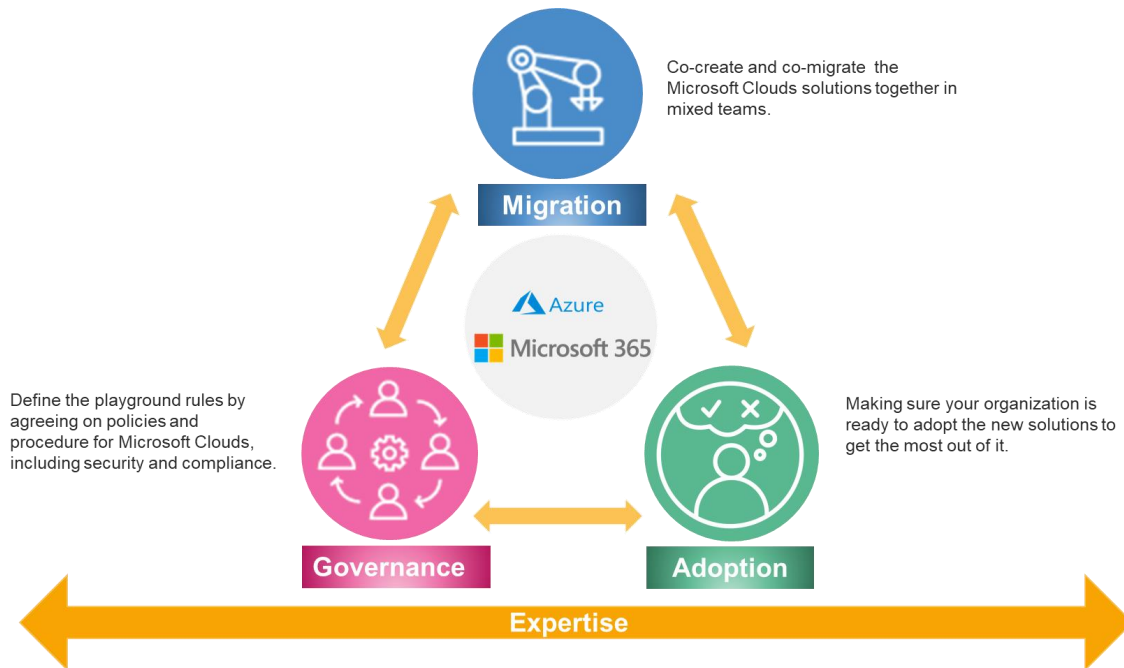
Co-create and co-migrate the Microsoft Clouds solutions together in mixed teams.

Migration

Azure

Microsoft 365

Define the playground rules by agreeing on policies and procedure for Microsoft Clouds, including security and compliance.

Making sure your organization is ready to adopt the new solutions to get the most out of it.

Governance

Adoption

Expertise